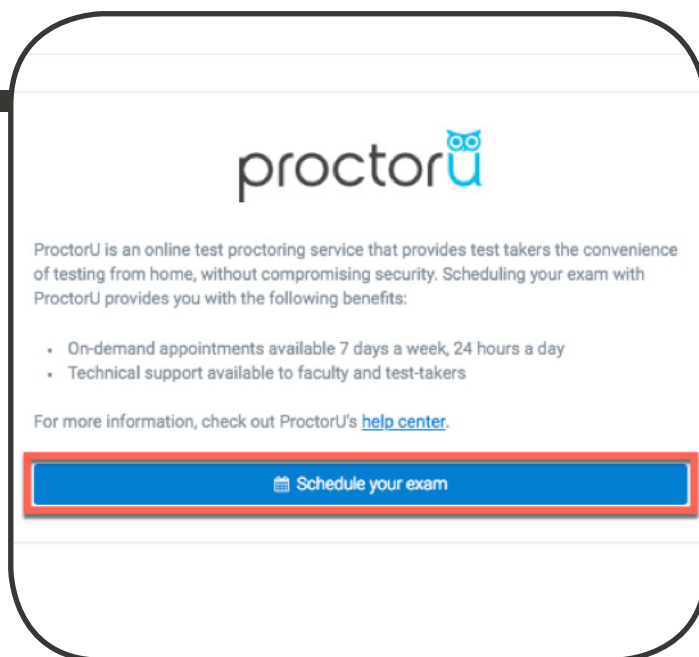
proctorU

ProctorU is an online test proctoring service that provides test takers the convenience of testing from home, without compromising security. Scheduling your exam with ProctorU provides you with the following benefits:

- On-demand appointments available 7 days a week, 24 hours a day
- Technical support available to faculty and test-takers

For more information, check out ProctorU's help center.

Schedule your exam